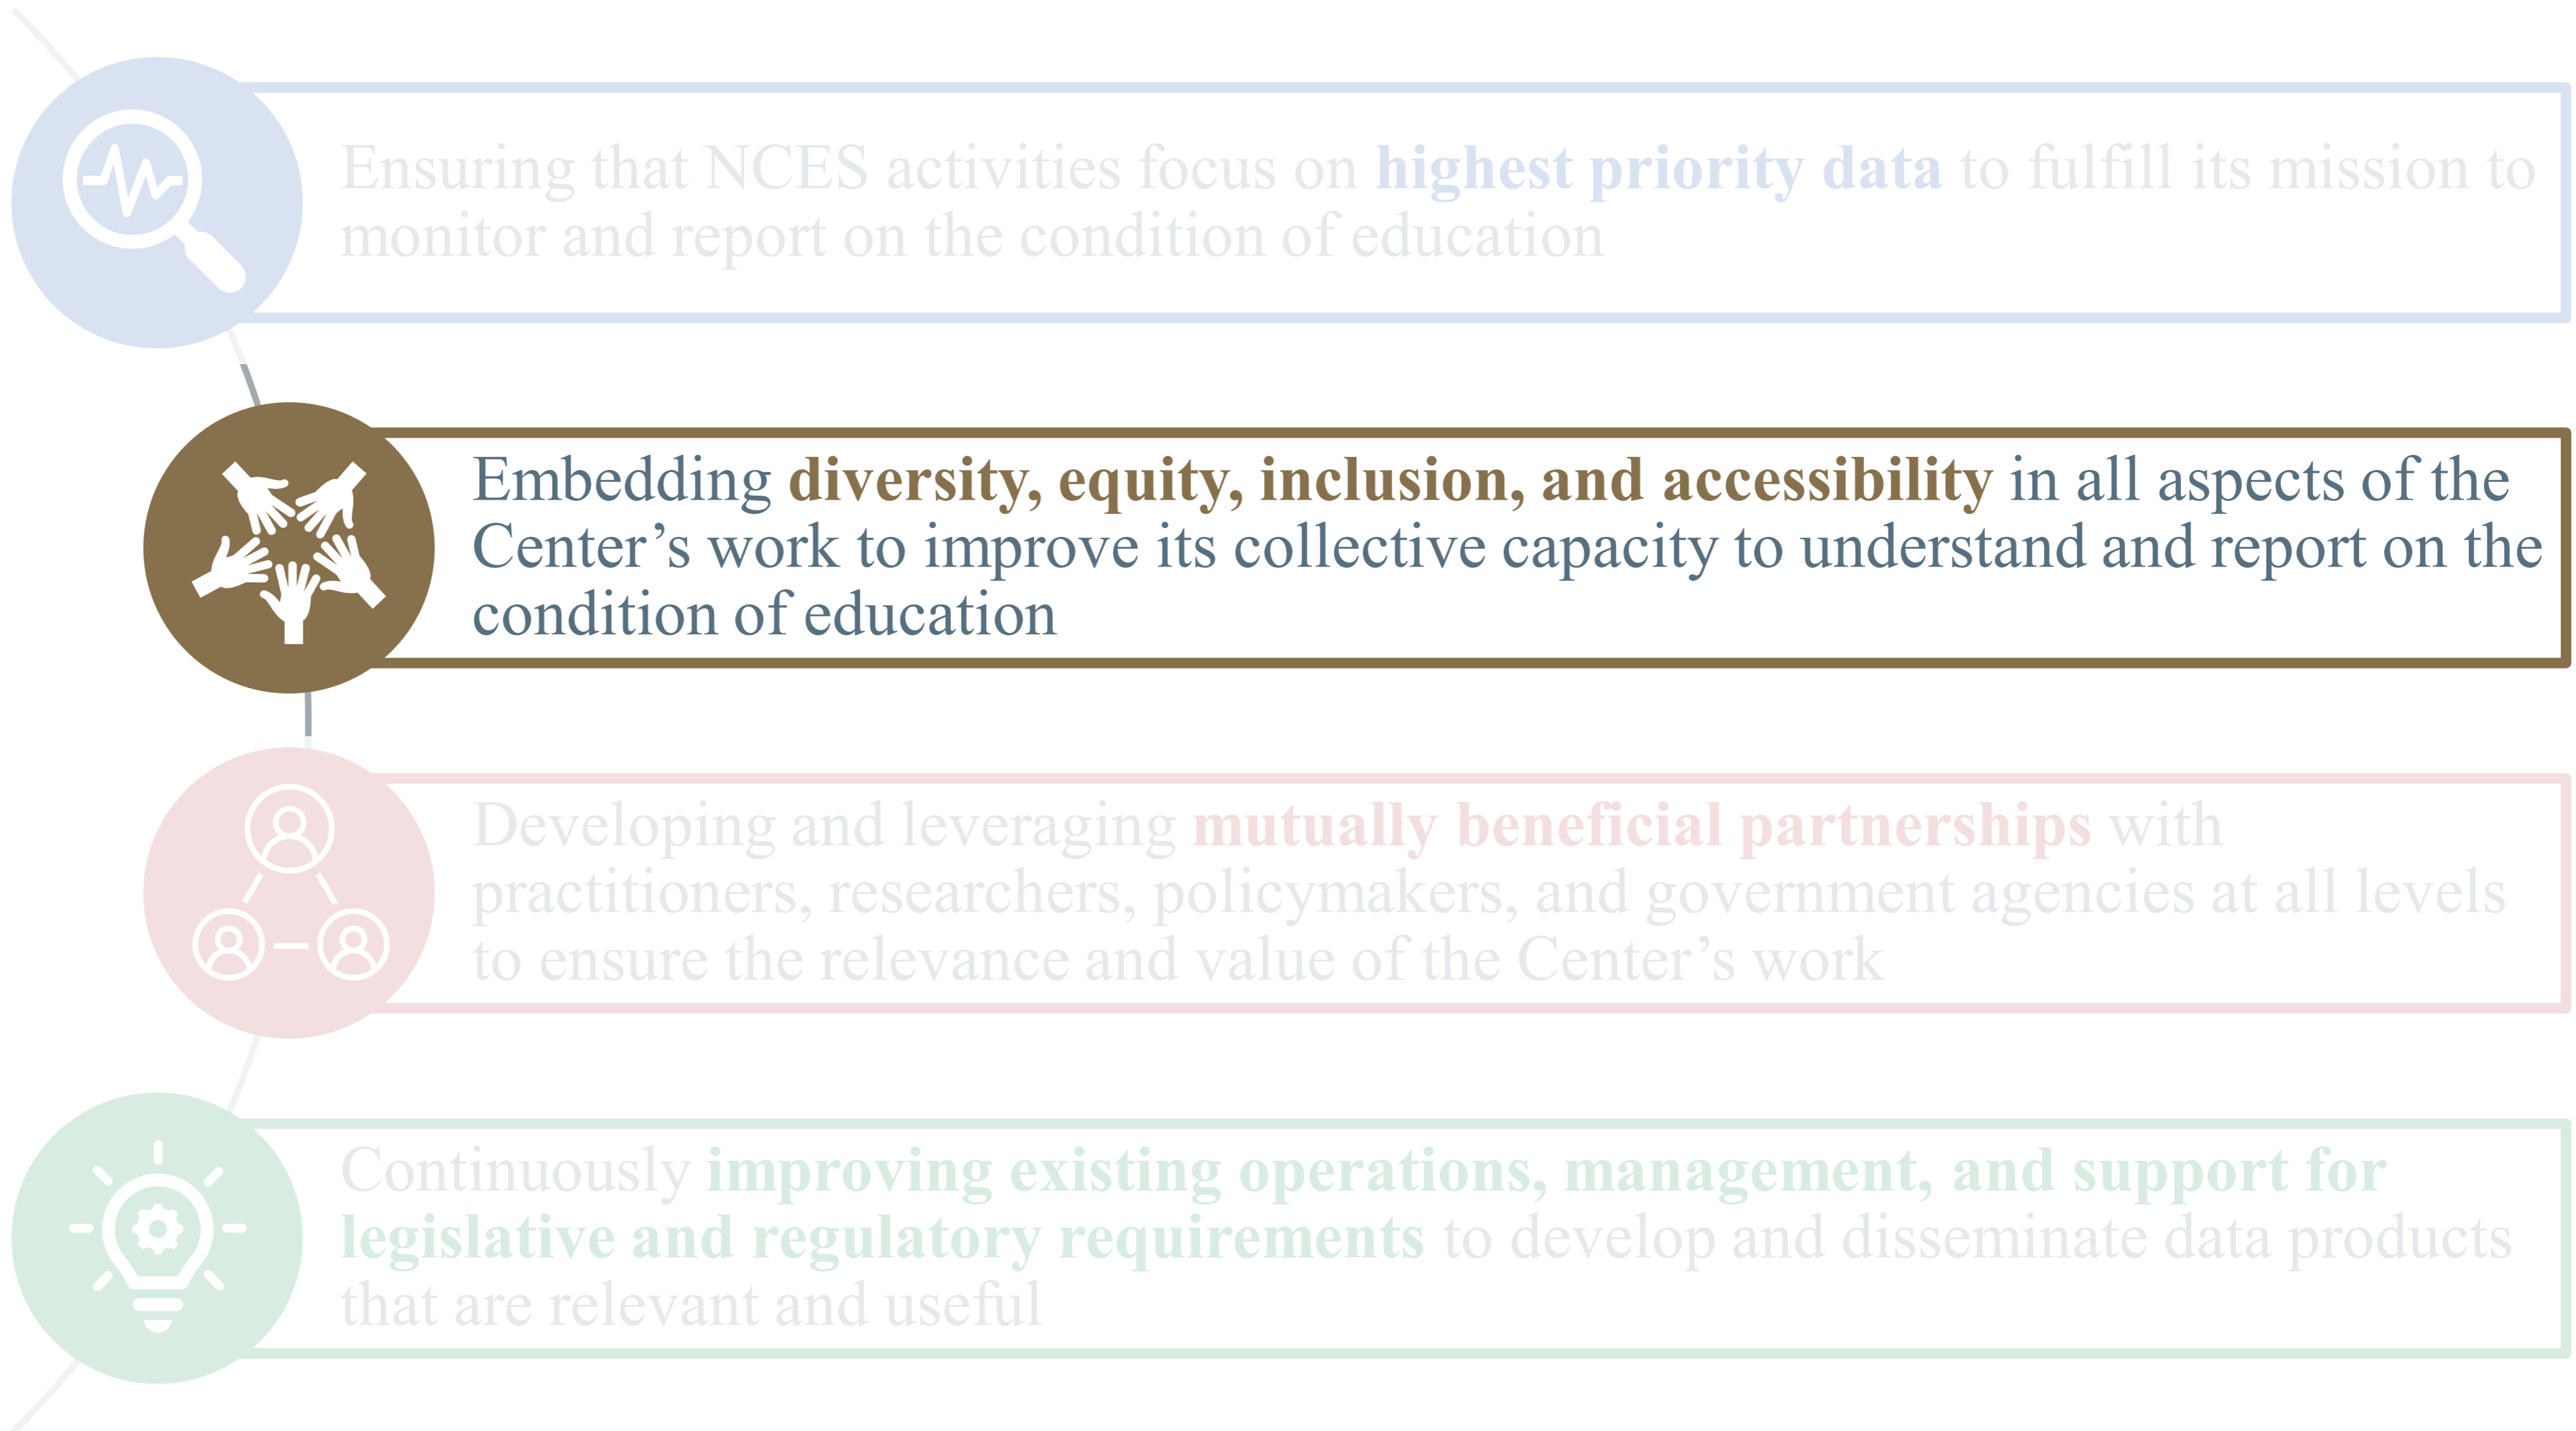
Ensuring that NCES activities focus on highest priority data to fulfill its mission to monitor and report on the condition of education

Embedding diversity, equity, inclusion, and accessibility in all aspects of the Center’s work to improve its collective capacity to understand and report on the condition of education

Developing and leveraging mutually beneficial partnerships with practitioners, researchers, policymakers, and government agencies at all levels to ensure the relevance and value of the Center’s work

Continuously improving existing operations, management, and support for legislative and regulatory requirements to develop and disseminate data products that are relevant and useful